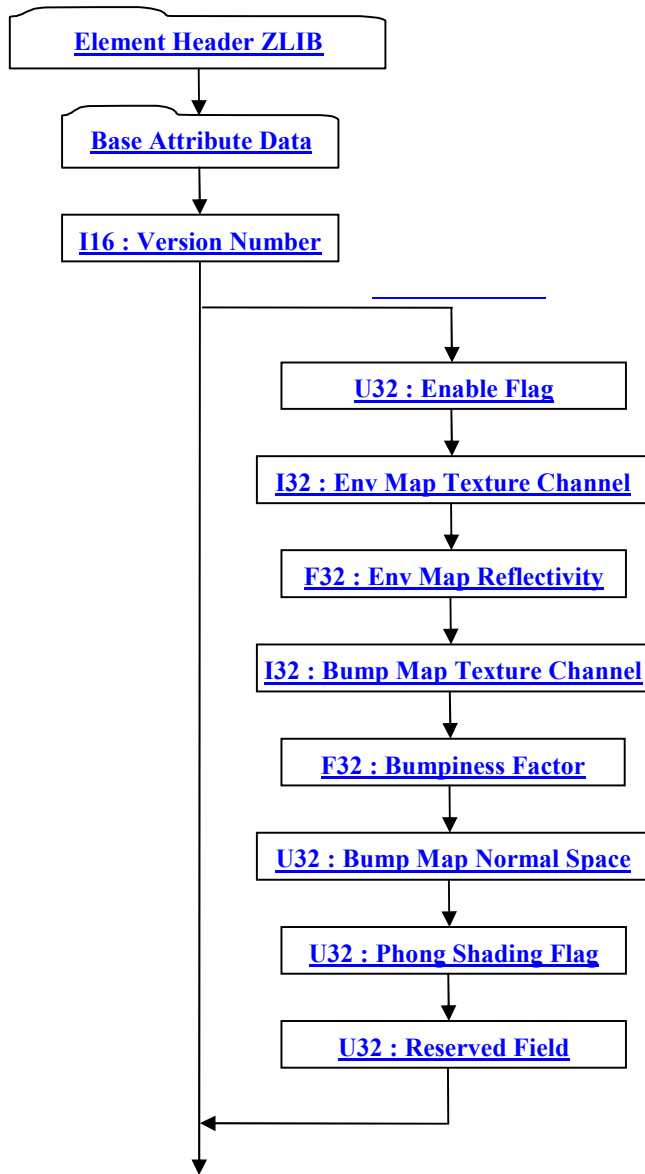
Element Header ZLIB

Base Attribute Data

I16 : Version Number

U32 : Enable Flag

I32 : Env Map Texture Channel

F32 : Env Map Reflectivity

I32 : Bump Map Texture Channel

F32 : Bumpiness Factor

U32 : Bump Map Normal Space

U32 : Phong Shading Flag

U32 : Reserved Field